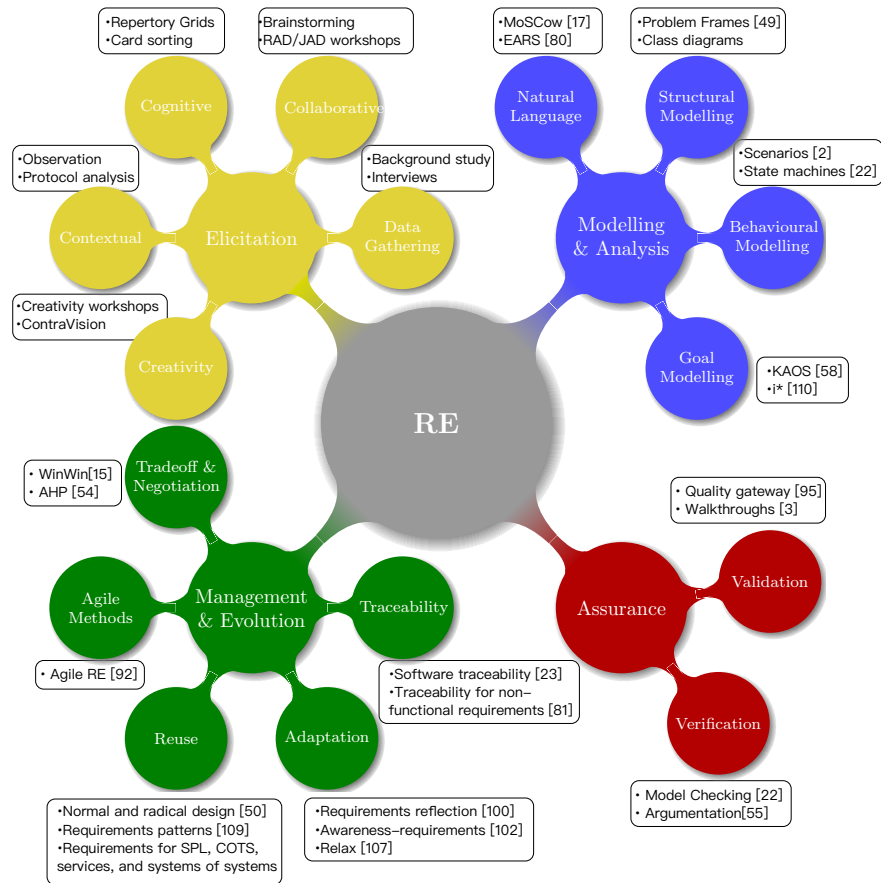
•Repertory Grids
•Card sorting

•Brainstorming
•RAD/JAD workshops

Cognitive

Collaborative

•Observation
•Protocol analysis

•Background study
•Interviews

Contextual

Elicitation

Data Gathering

•Creativity workshops
•ContraVision

Creativity

•MoSCow [17]
•EARS [80]

•Problem Frames [49]
•Class diagrams

Natural Language

Structural Modelling

•Scenarios [2]
•State machines [22]

Modelling & Analysis

Behavioural Modelling

Goal Modelling

•KAOS [58]
•i* [110]

RE

• WinWin[15]
• AHP [54]

Tradeoff & Negotiation

Agile Methods

Management & Evolution

Traceability

• Agile RE [92]

Reuse

Adaptation

•Software traceability [23]
•Traceability for non-functional requirements [81]

•Normal and radical design [50]
•Requirements patterns [109]
•Requirements for SPL, COTS, services, and systems of systems

•Requirements reflection [100]
•Awareness-requirements [102]
•Relax [107]

• Quality gateway [95]
• Walkthroughs [3]

Validation

Assurance

Verification

• Model Checking [22]
• Argumentation[55]